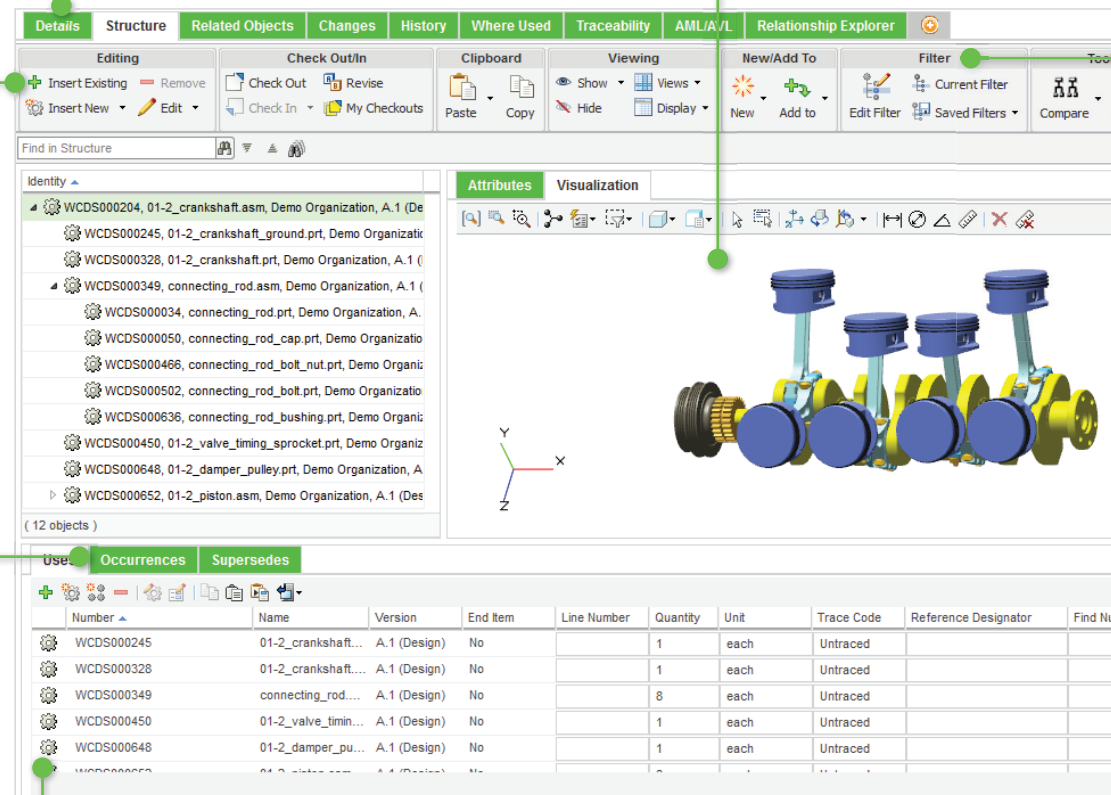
Details Structure Related Objects Changes History Where Used Traceability AML/AVL Relationship Explorer

Editing
Insert Existing Remove
Insert New Edit

Check Out/In
Check Out Revise
Check In My Checkouts

Clipboard
Paste Copy

Viewing
Show Views
Hide Display

New/Add To
New Add to

Filter
Edit Filter Current Filter
Saved Filters

Too
Compare

Find in Structure

Identity
WCDS000204, 01-2_crankshaft.asm, Demo Organization, A.1 (De
WCDS000245, 01-2_crankshaft_ground.prt, Demo Organizati
WCDS000328, 01-2_crankshaft.prt, Demo Organization, A.1 (
WCDS000349, connecting_rod.asm, Demo Organization, A.1 (
WCDS000034, connecting_rod.prt, Demo Organization, A.
WCDS000050, connecting_rod_cap.prt, Demo Organizatio
WCDS000466, connecting_rod_bolt_nut.prt, Demo Organiz
WCDS000502, connecting_rod_bolt.prt, Demo Organizatio
WCDS000636, connecting_rod_bushing.prt, Demo Organiz
WCDS000450, 01-2_valve_timing_sprocket.prt, Demo Organiz
WCDS000648, 01-2_damper_pulley.prt, Demo Organization, A
WCDS000652, 01-2_piston.asm, Demo Organization, A.1 (Des
( 12 objects )

Attributes Visualization

Y
X
Z

Uses Occurrences Supersedes

| | Number | Name | Version | End Item | Line Number | Quantity | Unit | Trace Code | Reference Designator | Find Nu |
|---|---|---|---|---|---|---|---|---|---|---|
| | WCDS000245 | 01-2_crankshaft... | A.1 (Design) | No | | 1 | each | Untraced | | |
| | WCDS000328 | 01-2_crankshaft... | A.1 (Design) | No | | 1 | each | Untraced | | |
| | WCDS000349 | connecting_rod.... | A.1 (Design) | No | | 8 | each | Untraced | | |
| | WCDS000450 | 01-2_valve_timin... | A.1 (Design) | No | | 1 | each | Untraced | | |
| | WCDS000648 | 01-2_damper_pu... | A.1 (Design) | No | | 1 | each | Untraced | | |
| | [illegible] | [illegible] | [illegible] | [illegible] | | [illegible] | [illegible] | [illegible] | | |